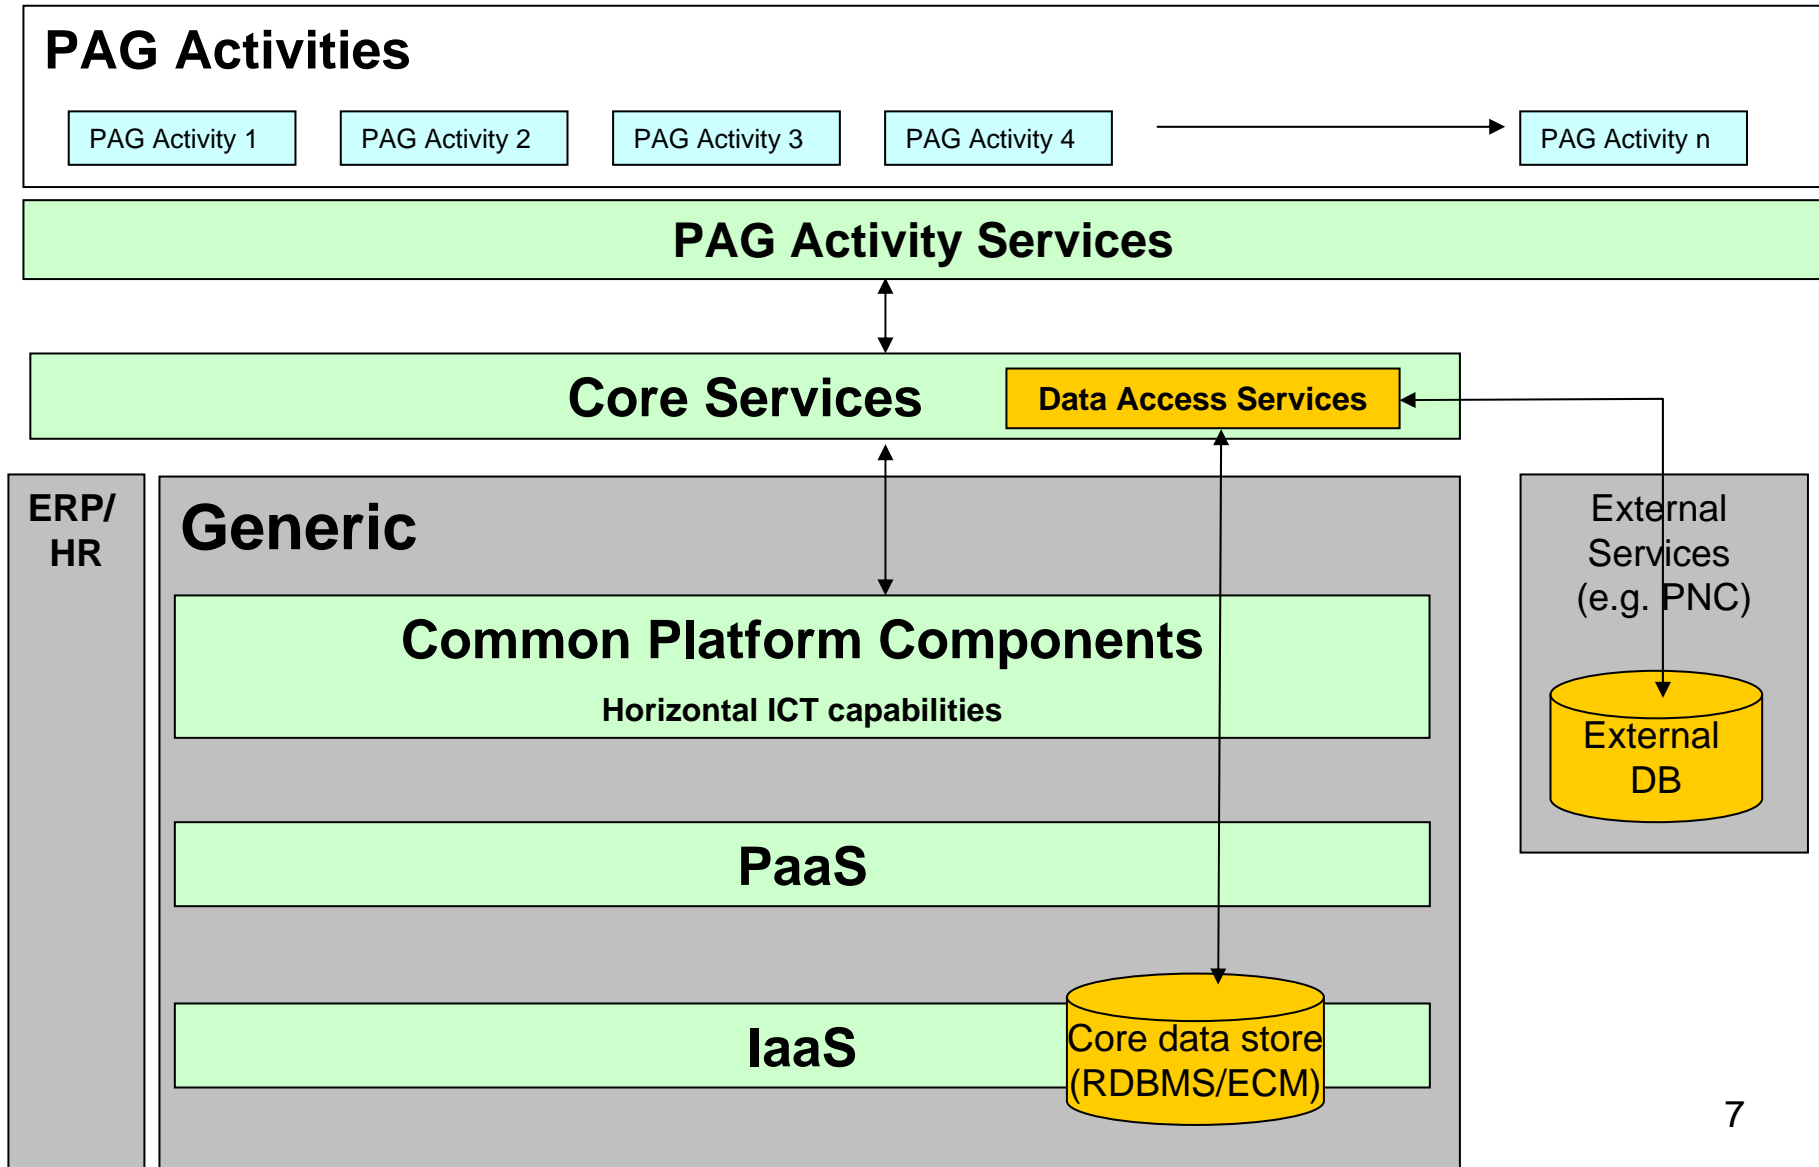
PAG Activities

PAG Activity 1

PAG Activity 2

PAG Activity 3

PAG Activity 4

PAG Activity n

PAG Activity Services

Core Services

Data Access Services

ERP/ HR

Generic

Common Platform Components

Horizontal ICT capabilities

PaaS

IaaS

Core data store (RDBMS/ECM)

External Services (e.g. PNC)

External DB

7